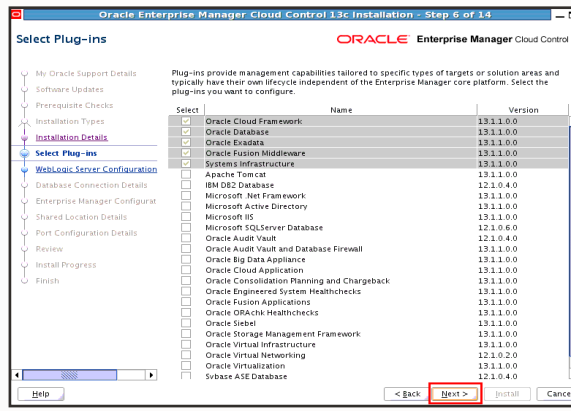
Oracle Enterprise Manager Cloud Control 13c Installation - Step 6 of 14

Select Plug-ins

ORACLE Enterprise Manager Cloud Control

My Oracle Support Details
Software Updates
Prerequisite Checks
Installation Types
Installation Details
Select Plug-ins
WebLogic Server Configuration
Database Connection Details
Enterprise Manager Configurat
Shared Location Details
Port Configuration Details
Review
Install Progress
Finish

Plug-ins provide management capabilities tailored to specific types of targets or solution areas and typically have their own lifecycle independent of the Enterprise Manager core platform. Select the plug-ins you want to configure.

| Select | Name | Version |
|---|---|---|
| | Oracle Cloud Framework | 13.1.1.0.0 |
| | Oracle Database | 13.1.1.0.0 |
| | Oracle Exadata | 13.1.1.0.0 |
| | Oracle Fusion Middleware | 13.1.1.0.0 |
| | Systems Infrastructure | 13.1.1.0.0 |
| | Apache Tomcat | 13.1.1.0.0 |
| | IBM DB2 Database | 12.1.0.4.0 |
| | Microsoft .Net Framework | 13.1.1.0.0 |
| | Microsoft Active Directory | 13.1.1.0.0 |
| | Microsoft IIS | 13.1.1.0.0 |
| | Microsoft SQLServer Database | 12.1.0.6.0 |
| | Oracle Audit Vault | 12.1.0.4.0 |
| | Oracle Audit Vault and Database Firewall | 13.1.1.0.0 |
| | Oracle Big Data Appliance | 13.1.1.0.0 |
| | Oracle Cloud Application | 13.1.1.0.0 |
| | Oracle Consolidation Planning and Chargeback | 13.1.1.0.0 |
| | Oracle Engineered System Healthchecks | 13.1.1.0.0 |
| | Oracle Fusion Applications | 13.1.1.0.0 |
| | Oracle ORAchk Healthchecks | 13.1.1.0.0 |
| | Oracle Siebel | 13.1.1.0.0 |
| | Oracle Storage Management Framework | 13.1.1.0.0 |
| | Oracle Virtual Infrastructure | 13.1.1.0.0 |
| | Oracle Virtual Networking | 12.1.0.2.0 |
| | Oracle Virtualization | 13.1.1.0.0 |
| | Sybase ASE Database | 12.1.0.4.0 |

Help
< Back
Next >
Install
Cance